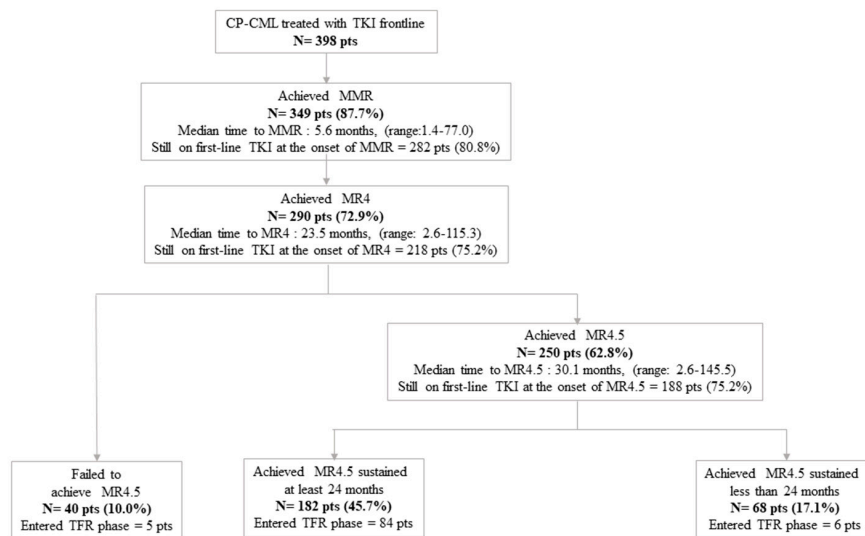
CP-CML treated with TKI frontline
**N= 398 pts**

Achieved MMR
**N= 349 pts (87.7%)**
Median time to MMR : 5.6 months, (range:1.4-77.0)
Still on first-line TKI at the onset of MMR = 282 pts (80.8%)

Achieved MR4
**N= 290 pts (72.9%)**
Median time to MR4 : 23.5 months, (range: 2.6-115.3)
Still on first-line TKI at the onset of MR4 = 218 pts (75.2%)

Achieved MR4.5
**N= 250 pts (62.8%)**
Median time to MR4.5 : 30.1 months, (range: 2.6-145.5)
Still on first-line TKI at the onset of MR4.5 = 188 pts (75.2%)

Failed to achieve MR4.5
**N= 40 pts (10.0%)**
Entered TFR phase = 5 pts

Achieved MR4.5 sustained at least 24 months
**N= 182 pts (45.7%)**
Entered TFR phase = 84 pts

Achieved MR4.5 sustained less than 24 months
**N= 68 pts (17.1%)**
Entered TFR phase = 6 pts